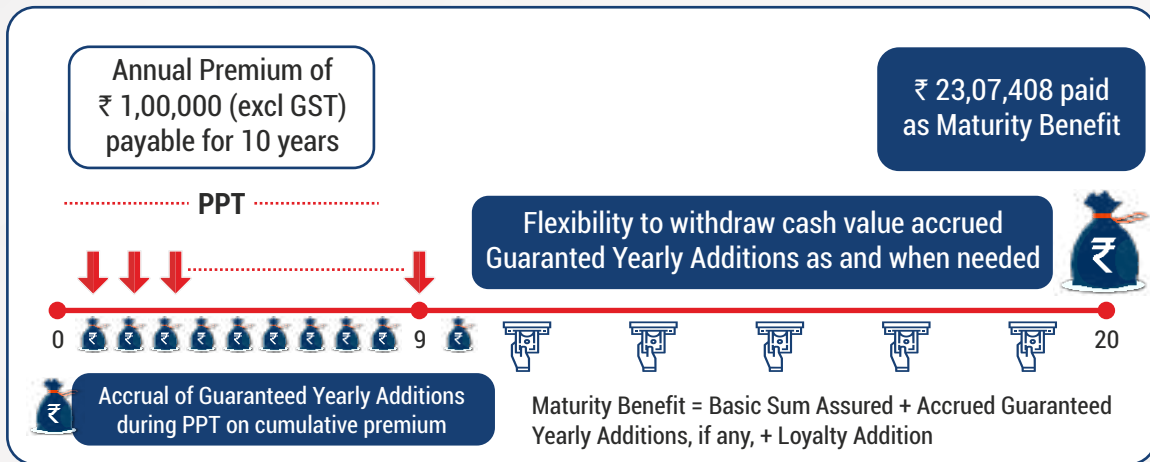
Annual Premium of ₹ 1,00,000 (excl GST) payable for 10 years

₹ 23,07,408 paid as Maturity Benefit

PPT

Flexibility to withdraw cash value accrued Guaranted Yearly Additions as and when needed

0

₹ ₹ ₹ ₹ ₹ ₹ ₹ ₹ ₹

9

₹

20

₹

Accrual of Guaranteed Yearly Additions during PPT on cumulative premium

Maturity Benefit = Basic Sum Assured + Accrued Guaranteed Yearly Additions, if any, + Loyalty Addition